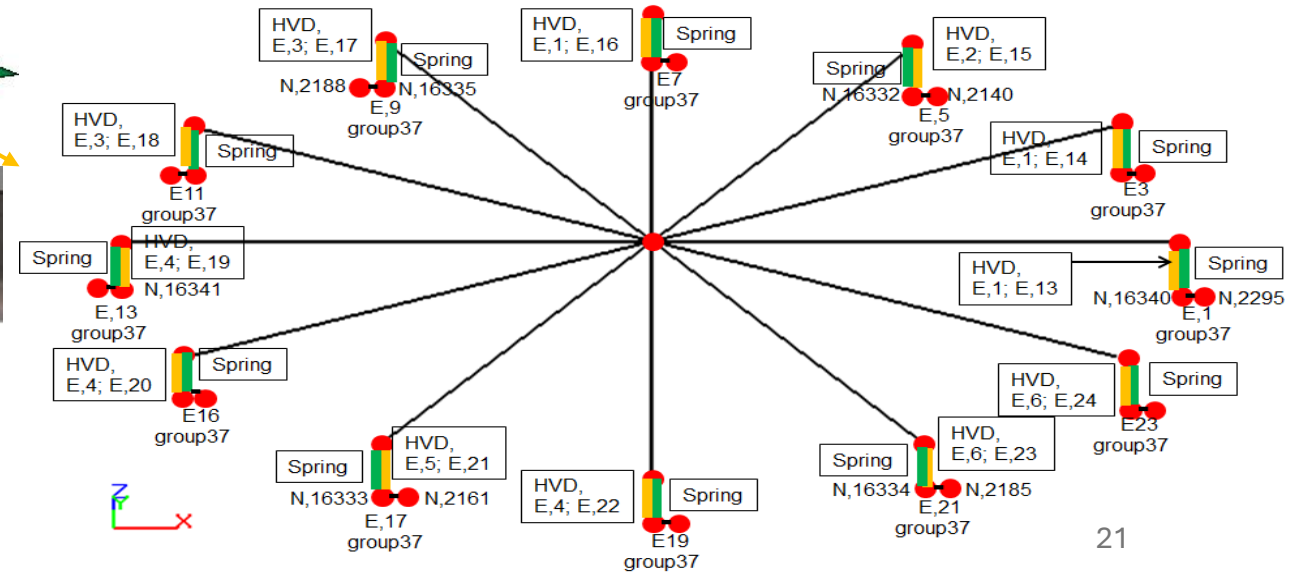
HVD, E,3; E,17
Spring
N,2188
N,16335
E,9
group37

HVD, E,1; E,16
Spring
E7
group37

HVD, E,2; E,15
Spring
N,16332
N,2140
E,5
group37

HVD, E,3; E,18
Spring
E11
group37

HVD, E,1; E,14
Spring
E3
group37

Spring
HVD, E,4; E,19
N,16341
E,13
group37

HVD, E,1; E,13
Spring
N,16340
N,2295
E,1
group37

HVD, E,4; E,20
Spring
E16
group37

HVD, E,6; E,24
Spring
E23
group37

Spring
HVD, E,5; E,21
N,16333
N,2161
E,17
group37

HVD, E,4; E,22
Spring
E19
group37

Spring
HVD, E,6; E,23
N,16334
N,2185
E,21
group37

Z
Y
X

21